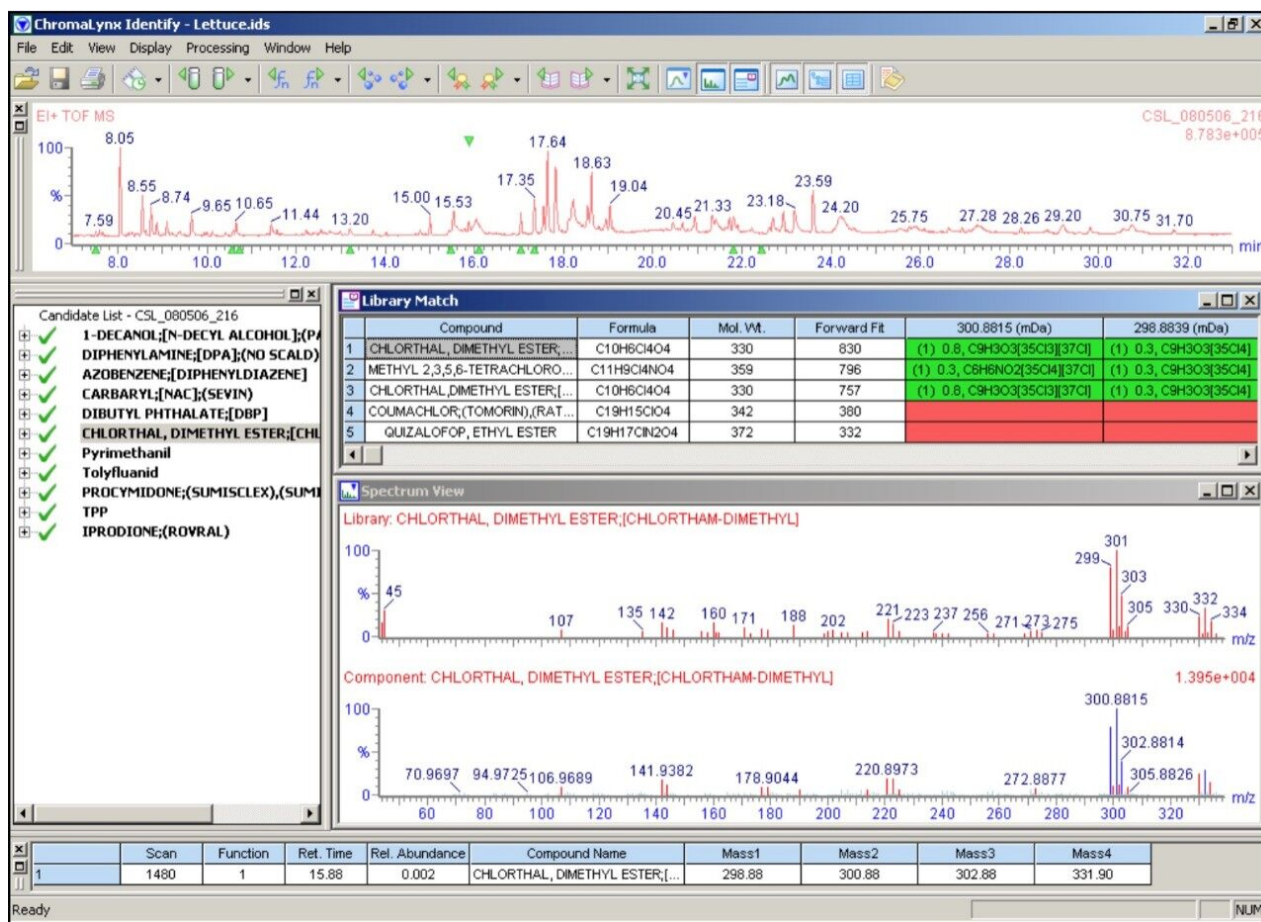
ChromaLynx Identify - Lettuce.ids

File Edit View Display Processing Window Help

EI+ TOF MS

CSL_080506_21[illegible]
8.783e+00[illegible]

100
%
0

8.05 8.55 8.74 9.65 10.65 11.44 13.20 15.00 15.53 17.35 17.64 18.63 19.04 20.45 21.33 23.18 23.59 24.20 25.75 27.28 28.26 29.20 30.75 31.70 7.59

8.0 10.0 12.0 14.0 16.0 18.0 20.0 22.0 24.0 26.0 28.0 30.0 32.0 min

Candidate List - CSL_080506_216
1-DECANOL;[N-DECYL ALCOHOL];(P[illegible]
DIPHENYLAMINE;[DPA];(NO SCALD)
AZOBENZENE;[DIPHENYLDIAZENE]
CARBARYL;[NAC];(SEVIN)
DIBUTYL PHTHALATE;[DBP]
CHLORTHAL, DIMETHYL ESTER;[CHL
Pyrimethanil
Tolyfluanid
PROCYMIDONE;(SUMISCLEX),(SUMI
TPP
IPRODIONE;(ROVRAL)

Library Match

| | Compound | Formula | Mol. Wt. | Forward Fit | 300.8815 (mDa) | 298.8839 (mDa) |
|---|---|---|---|---|---|---|
| 1 | CHLORTHAL, DIMETHYL ESTER;... | C10H6Cl4O4 | 330 | 830 | (1) 0.8, C9H3O3[35Cl3][37Cl] | (1) 0.3, C9H3O3[35Cl4] |
| 2 | METHYL 2,3,5,6-TETRACHLORO... | C11H9Cl4NO4 | 359 | 796 | (1) 0.3, C6H6NO2[35Cl4][37Cl] | (1) 0.3, C9H3O3[35Cl4] |
| 3 | CHLORTHAL,DIMETHYL ESTER;[... | C10H6Cl4O4 | 330 | 757 | (1) 0.8, C9H3O3[35Cl3][37Cl] | (1) 0.3, C9H3O3[35Cl4] |
| 4 | COUMACHLOR;(TOMORIN),(RAT... | C19H15ClO4 | 342 | 380 | | |
| 5 | QUIZALOFOP, ETHYL ESTER | C19H17ClN2O4 | 372 | 332 | | |

Spectrum View

Library: CHLORTHAL, DIMETHYL ESTER;[CHLORTHAM-DIMETHYL]

100
%
0

45 107 135 142 160 171 188 202 221 223 237 256 271 273 275 299 301 303 305 330 332 334 m/z

Component: CHLORTHAL, DIMETHYL ESTER;[CHLORTHAM-DIMETHYL]

1.395e+004

100
%
0

70.9697 94.9725 106.9689 141.9382 178.9044 220.8973 272.8877 300.8815 302.8814 305.8826

60 80 100 120 140 160 180 200 220 240 260 280 300 320 m/z

| | Scan | Function | Ret. Time | Rel. Abundance | Compound Name | Mass1 | Mass2 | Mass3 | Mass4 |
|---|---|---|---|---|---|---|---|---|---|
| 1 | 1480 | 1 | 15.88 | 0.002 | CHLORTHAL, DIMETHYL ESTER;[... | 298.88 | 300.88 | 302.88 | 331.90 |

Ready

NUM